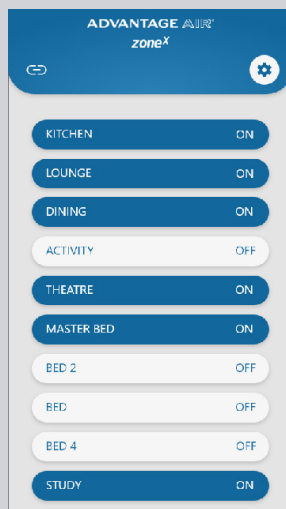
ADVANTAGE AIR®
zone$^X$

| | |
|---|---|
| KITCHEN | ON |
| LOUNGE | ON |
| DINING | ON |
| ACTIVITY | OFF |
| THEATRE | ON |
| MASTER BED | ON |
| BED 2 | OFF |
| BED | OFF |
| BED 4 | OFF |
| STUDY | ON |